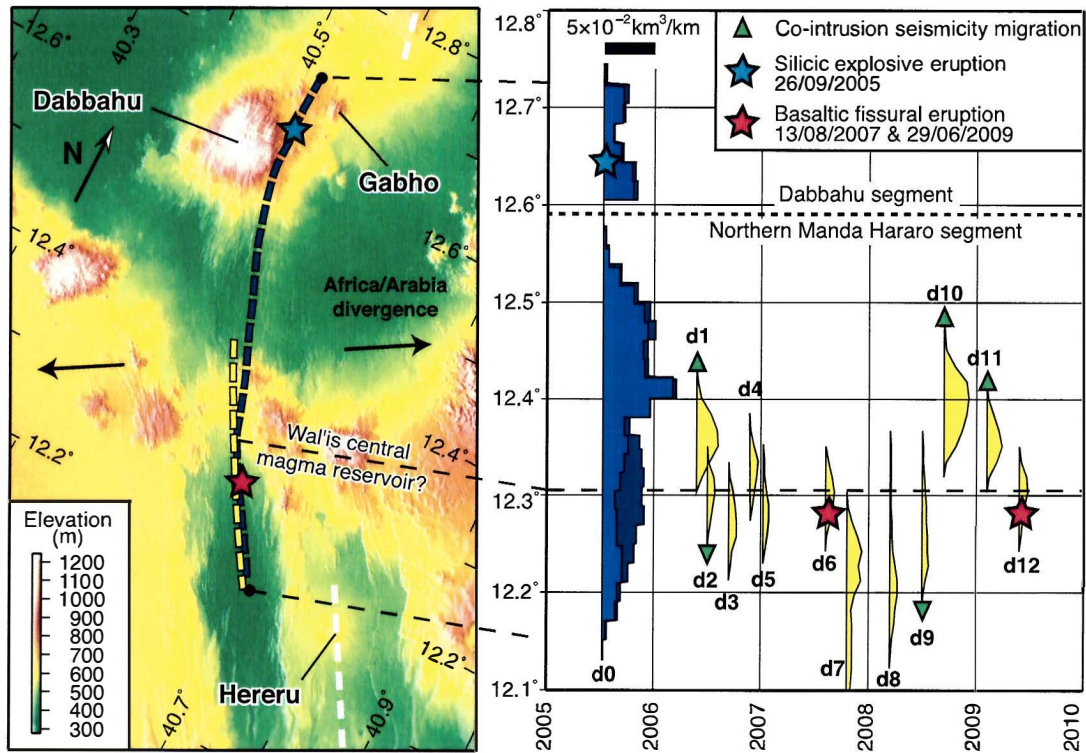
12.6°
40.3°
40.5°
12.8°
Dabbahu
N
Gabho
12.4°
12.6°
Africa/Arabia divergence
Wal'is central magma reservoir?
12.2°
12.4°
Elevation (m)
1200
1100
1000
900
800
700
600
500
400
300
12.2°
40.7°
40.9°
Hereru

12.8°
$5\times10^{-2}$km$^3$/km
Co-intrusion seismicity migration
Silicic explosive eruption 26/09/2005
Basaltic fissural eruption 13/08/2007 & 29/06/2009
12.7°
12.6°
Dabbahu segment
Northern Manda Hararo segment
12.5°
12.4°
12.3°
12.2°
12.1°
d10
d1
d4
d11
d2
d3
d5
d6
d12
d9
d7
d8
d0
2005
2006
2007
2008
2009
2010